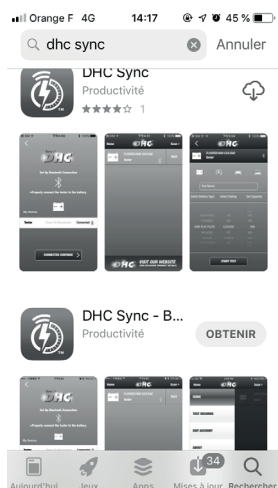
Orange F 4G 14:17 45 %

dhc sync Annuler

DHC Sync
Productivité
★★★★☆ 1

DHC
Test by Bluetooth Connection
DHC
CONNECTED VOLTAGE
DHC
Test Name
START TEST
DHC VISIT OUR WEBSITE

DHC Sync - B...
Productivité
OBTENIR

DHC
Test by Bluetooth Connection
DHC
DHC
TEST RECORDS
TEST ACCOUNT

Aujourd'hui Jeux Apps Mises à jour 34 Rechercher